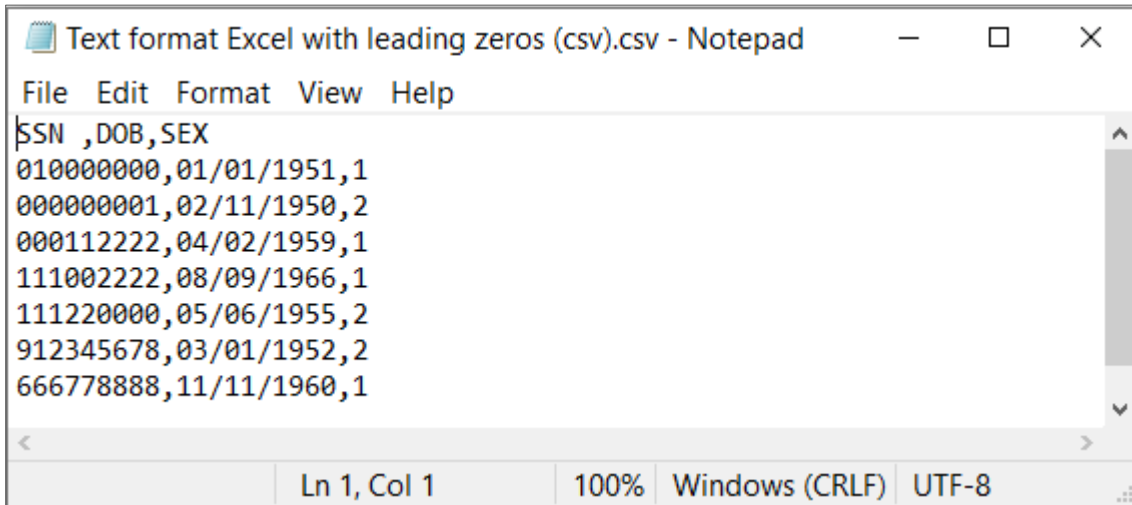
Text format Excel with leading zeros (csv).csv - Notepad

File Edit Format View Help

SSN ,DOB,SEX
010000000,01/01/1951,1
000000001,02/11/1950,2
000112222,04/02/1959,1
111002222,08/09/1966,1
111220000,05/06/1955,2
912345678,03/01/1952,2
666778888,11/11/1960,1

Ln 1, Col 1 | 100% | Windows (CRLF) | UTF-8